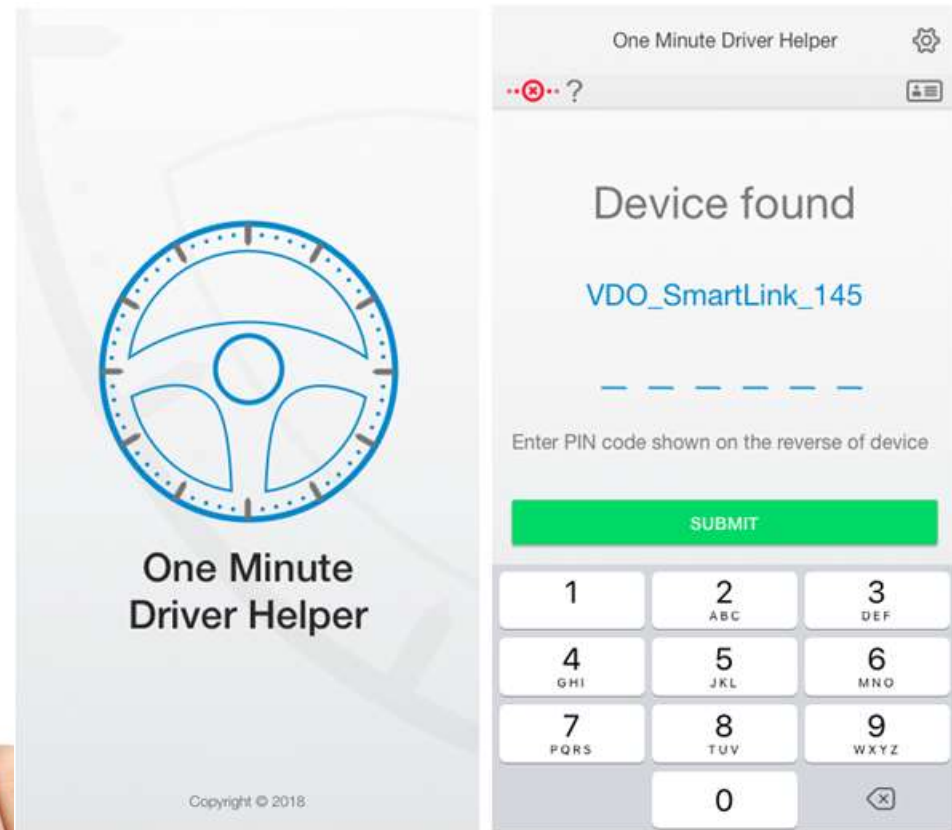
One Minute Driver Helper

Copyright © 2018

One Minute Driver Helper

?

Device found

VDO_SmartLink_145

_ _ _ _ _ _

Enter PIN code shown on the reverse of device

SUBMIT

| 1 | 2 ABC | 3 DEF |
|---|---|---|
| 4 GHI | 5 JKL | 6 MNO |
| 7 PQRS | 8 TUV | 9 WXYZ |
| | 0 | |